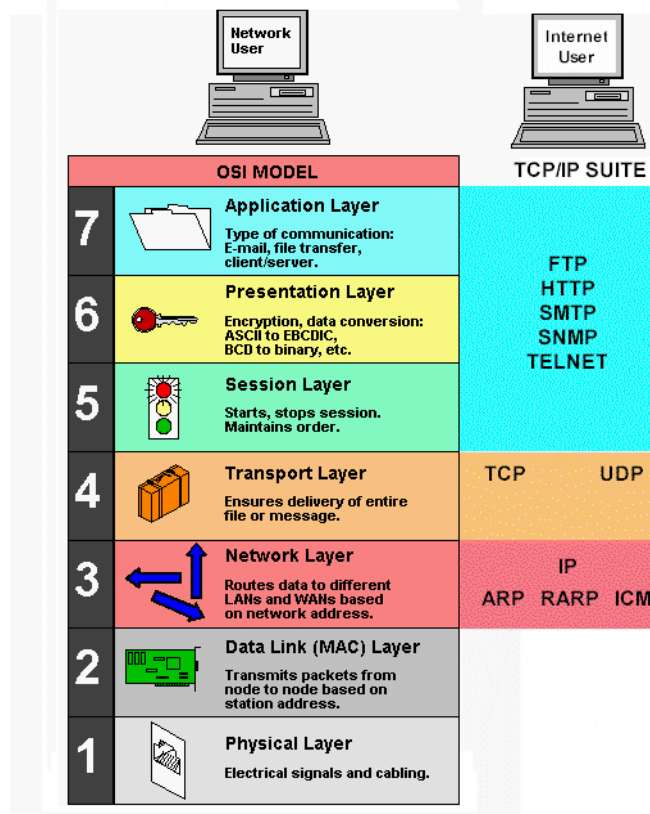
Network User

Internet User

OSI MODEL

TCP/IP SUITE

7 Application Layer
Type of communication: E-mail, file transfer, client/server.

6 Presentation Layer
Encryption, data conversion: ASCII to EBCDIC, BCD to binary, etc.

5 Session Layer
Starts, stops session. Maintains order.

4 Transport Layer
Ensures delivery of entire file or message.

3 Network Layer
Routes data to different LANs and WANs based on network address.

2 Data Link (MAC) Layer
Transmits packets from node to node based on station address.

1 Physical Layer
Electrical signals and cabling.

FTP
HTTP
SMTP
SNMP
TELNET

TCP UDP

IP
ARP RARP ICM